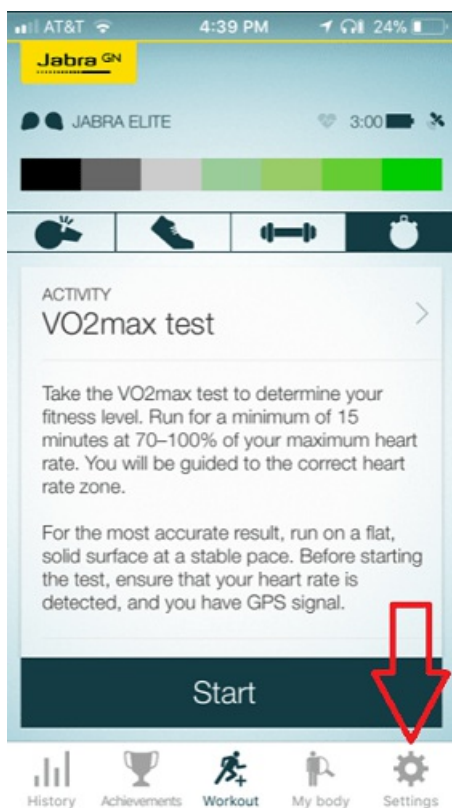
AT&T 4:39 PM 24%

Jabra GN

JABRA ELITE 3:00

ACTIVITY
VO2max test

Take the VO2max test to determine your fitness level. Run for a minimum of 15 minutes at 70–100% of your maximum heart rate. You will be guided to the correct heart rate zone.

For the most accurate result, run on a flat, solid surface at a stable pace. Before starting the test, ensure that your heart rate is detected, and you have GPS signal.

Start

History Achievements Workout My body Settings